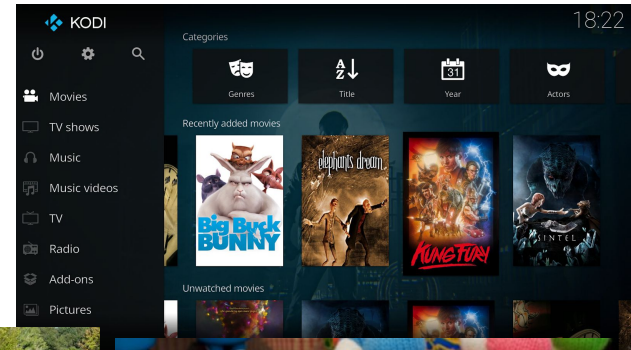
KODI

18:22

Movies
TV shows
Music
Music videos
TV
Radio
Add-ons
Pictures

Categories

Genres
Title
Year
Actors

Recently added movies

Big Buck BUNNY
elephants dream
KUNG FURY
SINTEL

Unwatched movies